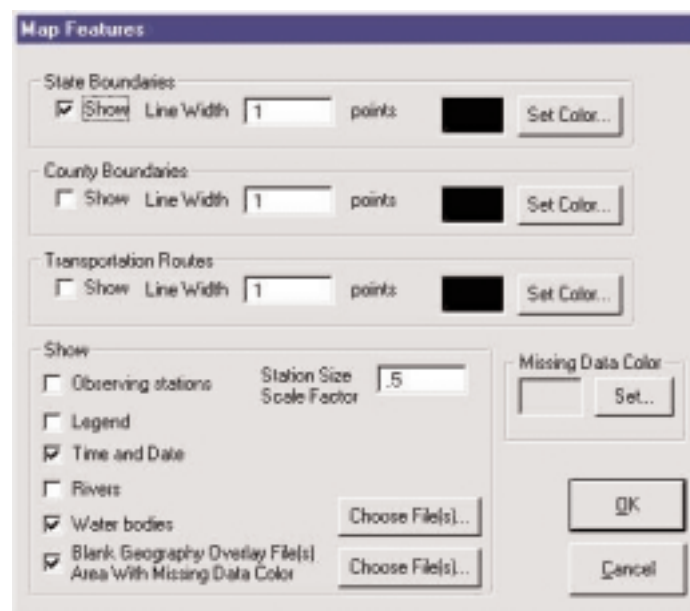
Map Features

State Boundaries
Show Line Width 1 points Set Color...

County Boundaries
Show Line Width 1 points Set Color...

Transportation Routes
Show Line Width 1 points Set Color...

Show
Observing stations
Station Size Scale Factor .5
Legend
Time and Date
Rivers
Water bodies
Choose File(s)...
Blank Geography Overlay File(s) Area With Missing Data Color
Choose File(s)...

Missing Data Color
Set...

OK
Cancel